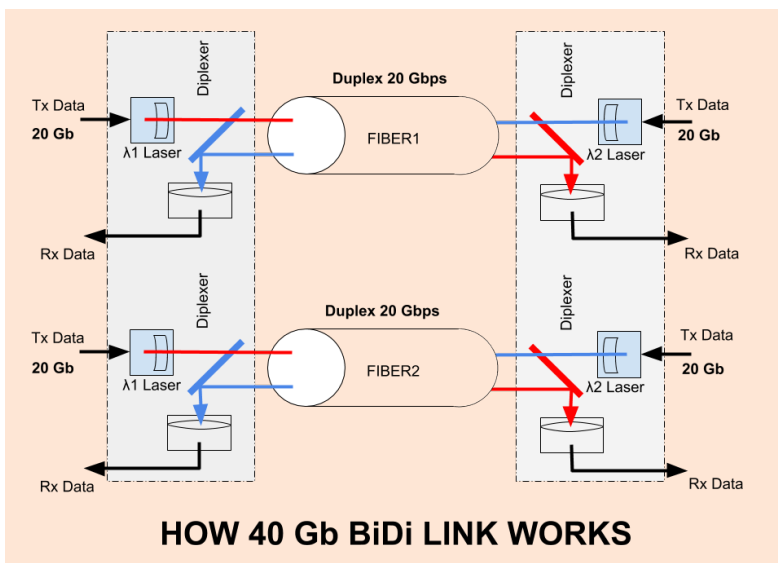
Diplexer

Duplex 20 Gbps

Diplexer

Tx Data
20 Gb

λ1 Laser

FIBER1

Tx Data
20 Gb

λ2 Laser

Rx Data

Rx Data

Diplexer

Duplex 20 Gbps

Diplexer

Tx Data
20 Gb

λ1 Laser

FIBER2

Tx Data
20 Gb

λ2 Laser

Rx Data

Rx Data

HOW 40 Gb BiDi LINK WORKS